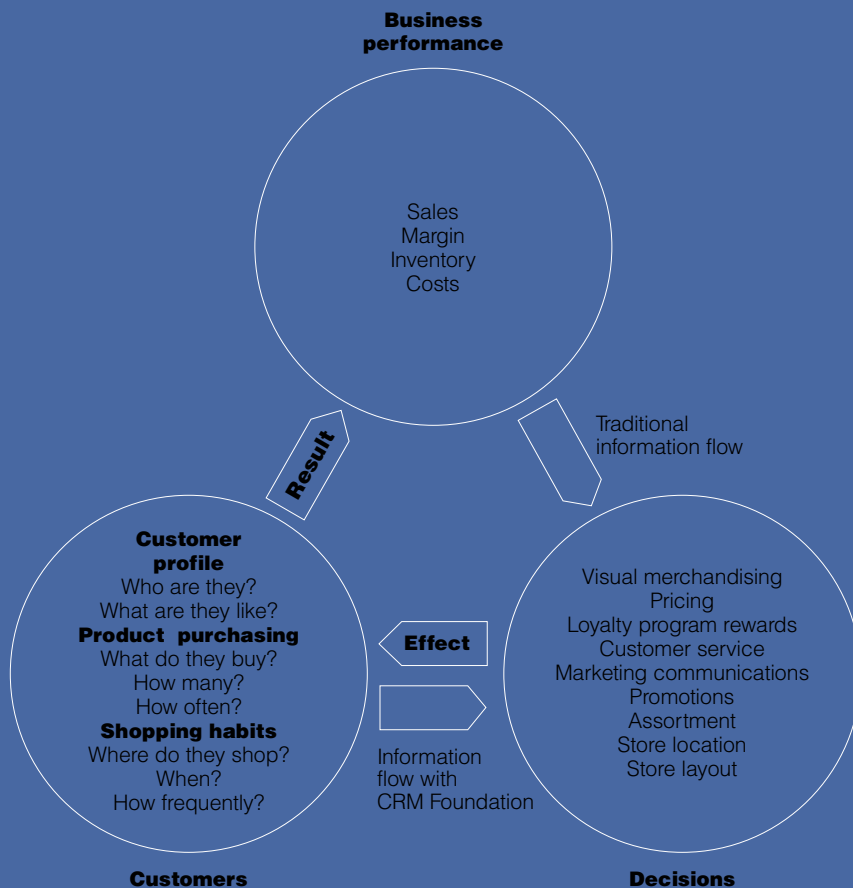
Business performance

Sales
Margin
Inventory
Costs

Traditional information flow

Result

Customer profile
Who are they?
What are they like?
Product purchasing
What do they buy?
How many?
How often?
Shopping habits
Where do they shop?
When?
How frequently?

Effect

Information flow with CRM Foundation

Visual merchandising
Pricing
Loyalty program rewards
Customer service
Marketing communications
Promotions
Assortment
Store location
Store layout

Customers

Decisions